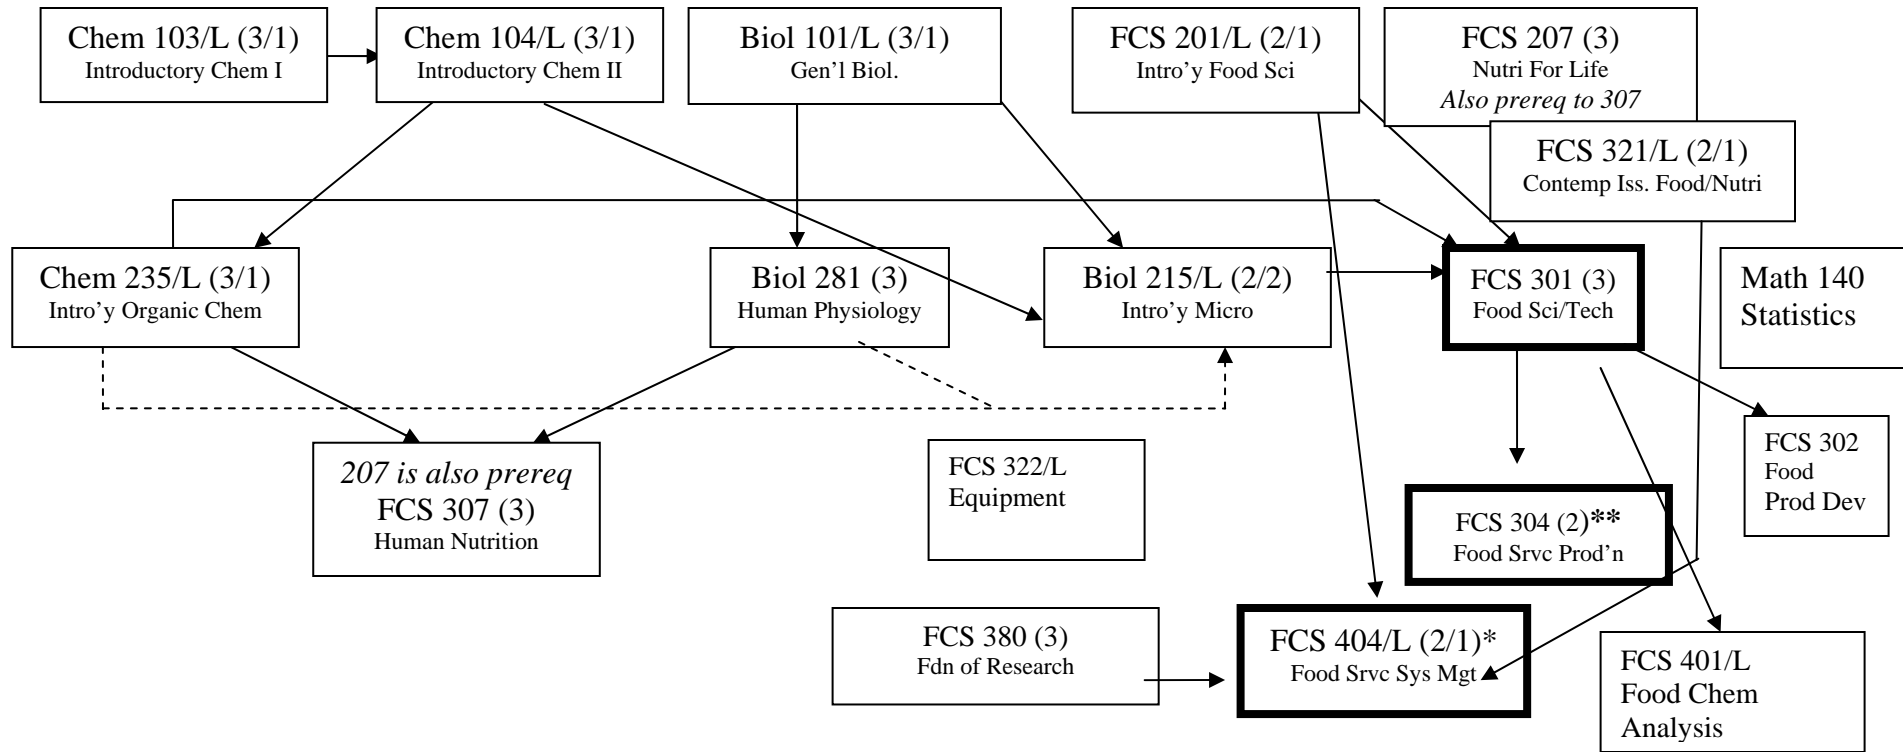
Chem 103/L (3/1)
Introductory Chem I

Chem 104/L (3/1)
Introductory Chem II

Biol 101/L (3/1)
Gen'l Biol.

FCS 201/L (2/1)
Intro'y Food Sci

FCS 207 (3)
Nutri For Life
*Also prereq to 307*

FCS 321/L (2/1)
Contemp Iss. Food/Nutri

Chem 235/L (3/1)
Intro'y Organic Chem

Biol 281 (3)
Human Physiology

Biol 215/L (2/2)
Intro'y Micro

FCS 301 (3)
Food Sci/Tech

Math 140
Statistics

*207 is also prereq*
FCS 307 (3)
Human Nutrition

FCS 322/L
Equipment

FCS 302
Food
Prod Dev

FCS 304 (2)**
Food Srvc Prod'n

FCS 380 (3)
Fdn of Research

FCS 404/L (2/1)*
Food Srvc Sys Mgt

FCS 401/L
Food Chem
Analysis